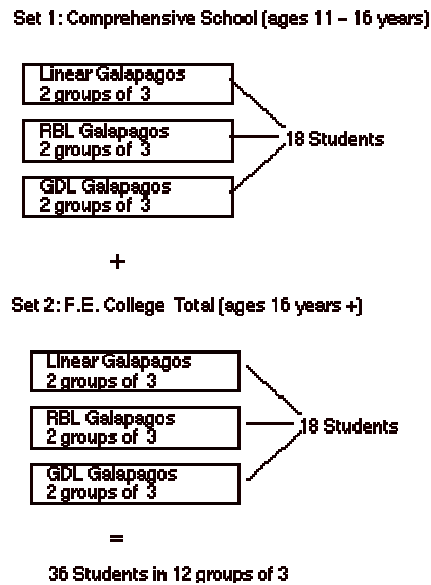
Set 1: Comprehensive School (ages 11 – 16 years)

Linear Galapagos
2 groups of 3

RBL Galapagos
2 groups of 3

GDL Galapagos
2 groups of 3

18 Students

+

Set 2: F.E. College Total (ages 16 years +)

Linear Galapagos
2 groups of 3

RBL Galapagos
2 groups of 3

GDL Galapagos
2 groups of 3

18 Students

=

36 Students in 12 groups of 3